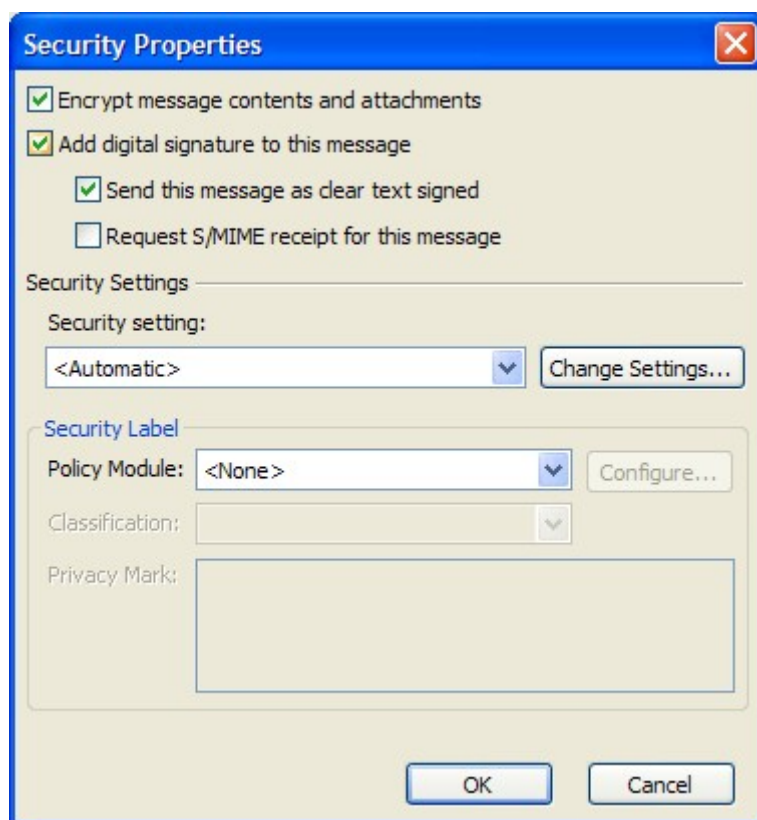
Security Properties

Encrypt message contents and attachments

Add digital signature to this message

Send this message as clear text signed

Request S/MIME receipt for this message

Security Settings

Security setting:

<Automatic>

Change Settings...

Security Label

Policy Module: <None>

Configure...

Classification:

Privacy Mark:

OK

Cancel